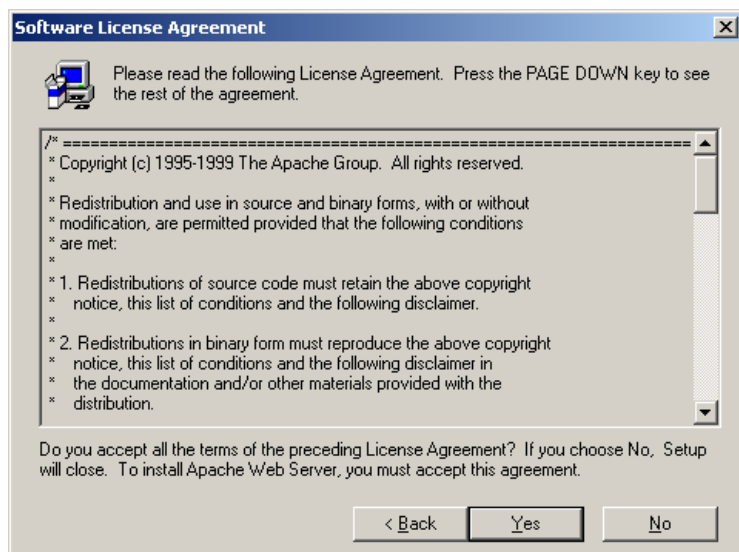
Software License Agreement

×

Please read the following License Agreement. Press the PAGE DOWN key to see the rest of the agreement.

/* ====================================================================
* Copyright (c) 1995-1999 The Apache Group. All rights reserved.
*
* Redistribution and use in source and binary forms, with or without
* modification, are permitted provided that the following conditions
* are met:
*
* 1. Redistributions of source code must retain the above copyright
* notice, this list of conditions and the following disclaimer.
*
* 2. Redistributions in binary form must reproduce the above copyright
* notice, this list of conditions and the following disclaimer in
* the documentation and/or other materials provided with the
* distribution.

Do you accept all the terms of the preceding License Agreement? If you choose No, Setup will close. To install Apache Web Server, you must accept this agreement.

< Back

Yes

No